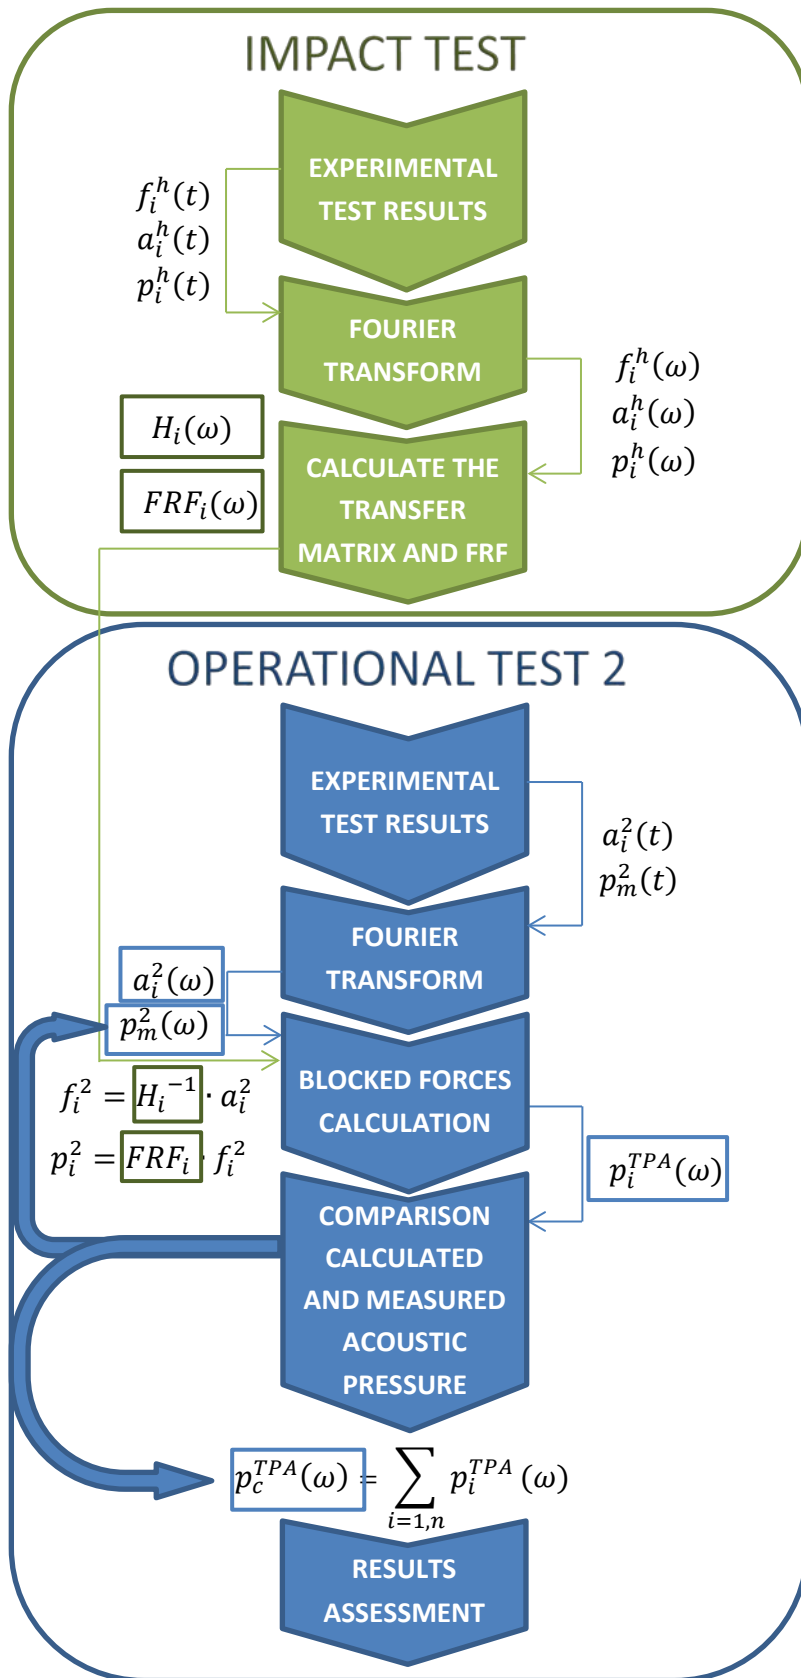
IMPACT TEST

EXPERIMENTAL TEST RESULTS

$f_i^h(t)$
$a_i^h(t)$
$p_i^h(t)$

FOURIER TRANSFORM

$f_i^h(\omega)$
$a_i^h(\omega)$
$p_i^h(\omega)$

$H_i(\omega)$

$FRF_i(\omega)$

CALCULATE THE TRANSFER MATRIX AND FRF

OPERATIONAL TEST 2

EXPERIMENTAL TEST RESULTS

$a_i^2(t)$
$p_m^2(t)$

FOURIER TRANSFORM

$a_i^2(\omega)$

$p_m^2(\omega)$

BLOCKED FORCES CALCULATION

$f_i^2 = H_i^{-1} \cdot a_i^2$

$p_i^2 = FRF_i \cdot f_i^2$

$p_i^{TPA}(\omega)$

COMPARISON CALCULATED AND MEASURED ACOUSTIC PRESSURE

$p_c^{TPA}(\omega) = \sum_{i=1,n} p_i^{TPA}(\omega)$

RESULTS ASSESSMENT